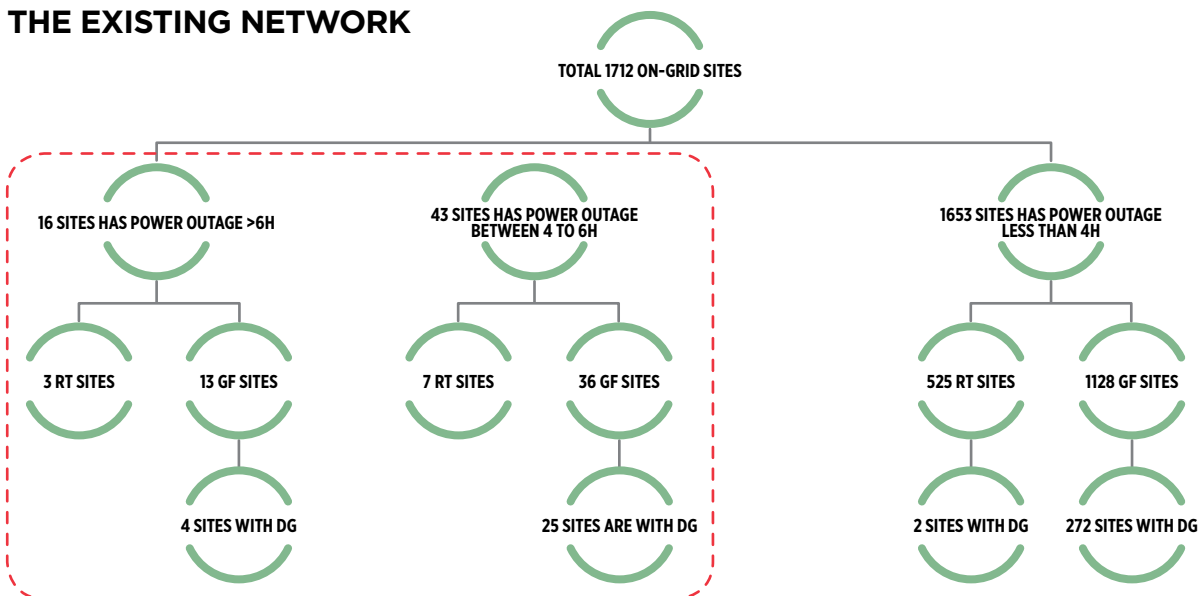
THE EXISTING NETWORK

TOTAL 1712 ON-GRID SITES

16 SITES HAS POWER OUTAGE >6H

43 SITES HAS POWER OUTAGE BETWEEN 4 TO 6H

1653 SITES HAS POWER OUTAGE LESS THAN 4H

3 RT SITES

13 GF SITES

7 RT SITES

36 GF SITES

525 RT SITES

1128 GF SITES

4 SITES WITH DG

25 SITES ARE WITH DG

2 SITES WITH DG

272 SITES WITH DG